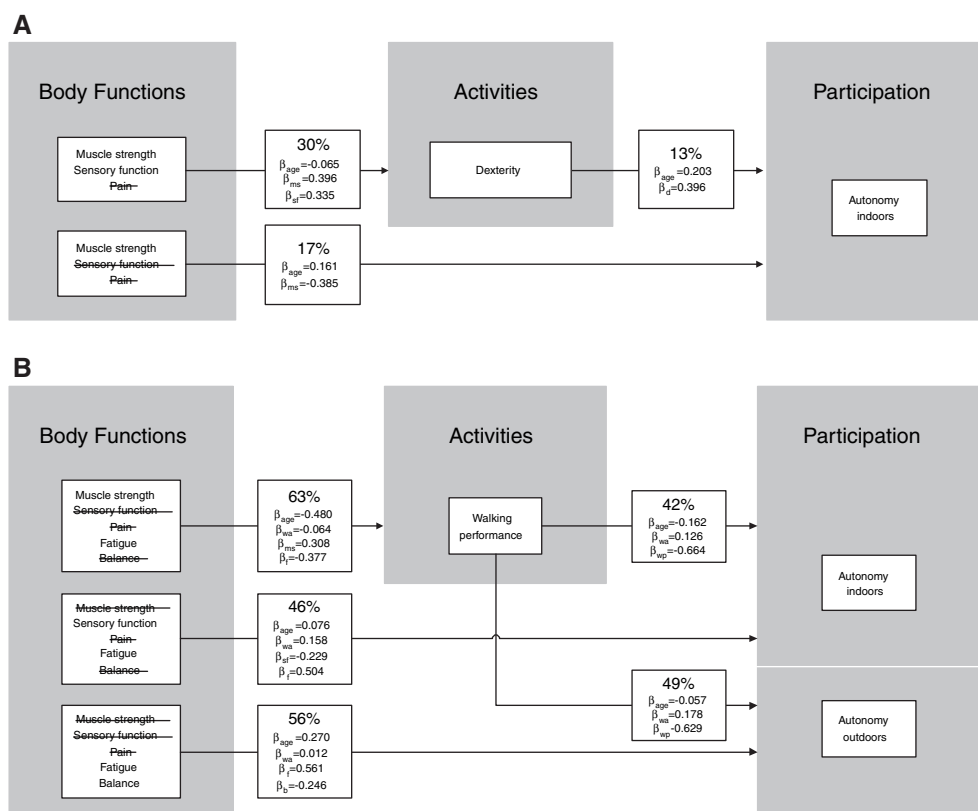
A

Body Functions

Muscle strength
Sensory function
Pain

30%
$\beta_{age}$=-0.065
$\beta_{ms}$=0.396
$\beta_{sf}$=0.335

Activities

Dexterity

13%
$\beta_{age}$=0.203
$\beta_{d}$=0.396

Participation

Autonomy indoors

Muscle strength
Sensory function
Pain

17%
$\beta_{age}$=0.161
$\beta_{ms}$=-0.385

B

Body Functions

Muscle strength
Sensory function
Pain
Fatigue
Balance

63%
$\beta_{age}$=-0.480
$\beta_{wa}$=-0.064
$\beta_{ms}$=0.308
$\beta_{f}$=-0.377

Activities

Walking performance

42%
$\beta_{age}$=-0.162
$\beta_{wa}$=0.126
$\beta_{wp}$=-0.664

Participation

Autonomy indoors

Muscle strength
Sensory function
Pain
Fatigue
Balance

46%
$\beta_{age}$=0.076
$\beta_{wa}$=0.158
$\beta_{sf}$=-0.229
$\beta_{f}$=0.504

49%
$\beta_{age}$=-0.057
$\beta_{wa}$=0.178
$\beta_{wp}$-0.629

Autonomy outdoors

Muscle strength
Sensory function
Pain
Fatigue
Balance

56%
$\beta_{age}$=0.270
$\beta_{wa}$=0.012
$\beta_{f}$=0.561
$\beta_{b}$=-0.246